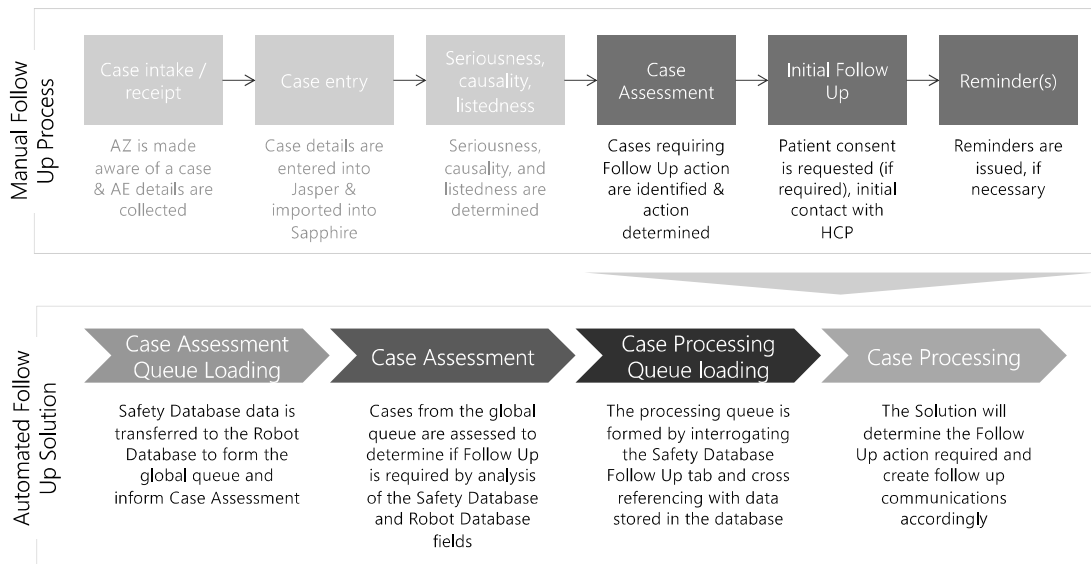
Manual Follow Up Process

Case intake / receipt

AZ is made aware of a case & AE details are collected

Case entry

Case details are entered into Jasper & imported into Sapphire

Seriousness, causality, listedness

Seriousness, causality, and listedness are determined

Case Assessment

Cases requiring Follow Up action are identified & action determined

Initial Follow Up

Patient consent is requested (if required), initial contact with HCP

Reminder(s)

Reminders are issued, if necessary

Automated Follow Up Solution

Case Assessment Queue Loading

Safety Database data is transferred to the Robot Database to form the global queue and inform Case Assessment

Case Assessment

Cases from the global queue are assessed to determine if Follow Up is required by analysis of the Safety Database and Robot Database fields

Case Processing Queue loading

The processing queue is formed by interrogating the Safety Database Follow Up tab and cross referencing with data stored in the database

Case Processing

The Solution will determine the Follow Up action required and create follow up communications accordingly